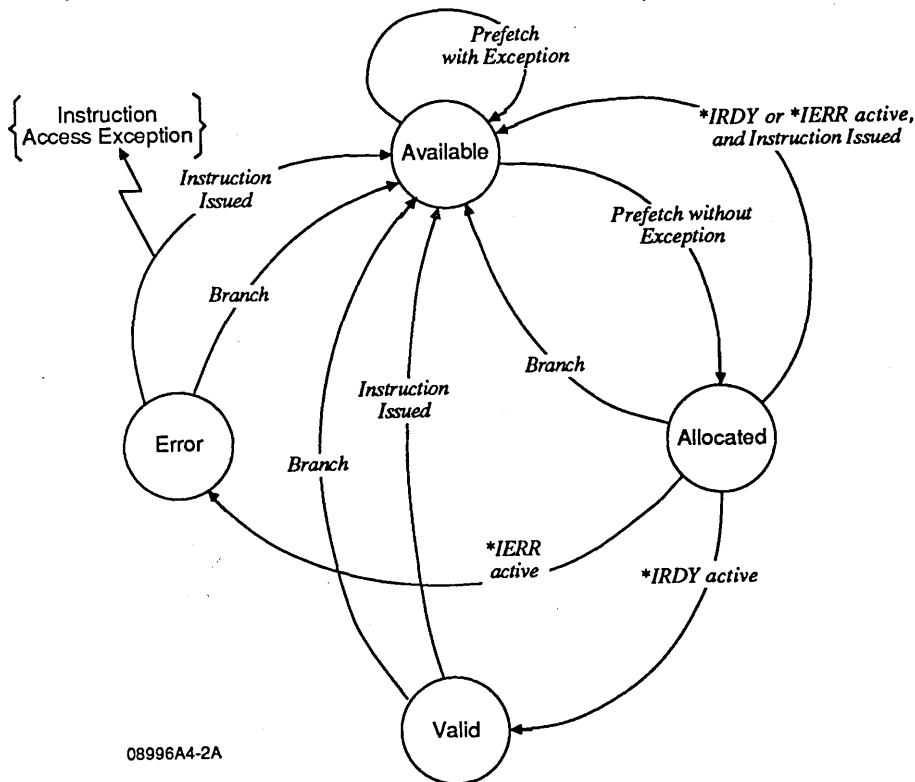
Prefetch with Exception

Instruction Access Exception

*IRDY or *IERR active, and Instruction Issued

Instruction Issued

Available

Prefetch without Exception

Branch

Branch

Instruction Issued

Error

Branch

Allocated

*IERR active

*IRDY active

Valid

08996A4-2A